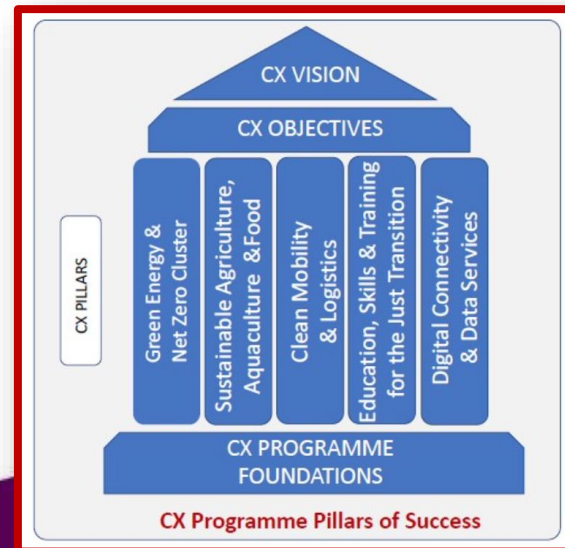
CX VISION

CX OBJECTIVES

CX PILLARS

Green Energy & Net Zero Cluster

Sustainable Agriculture, Aquaculture &Food

Clean Mobility & Logistics

Education, Skills & Training for the Just Transition

Digital Connectivity & Data Services

CX PROGRAMME FOUNDATIONS

CX Programme Pillars of Success